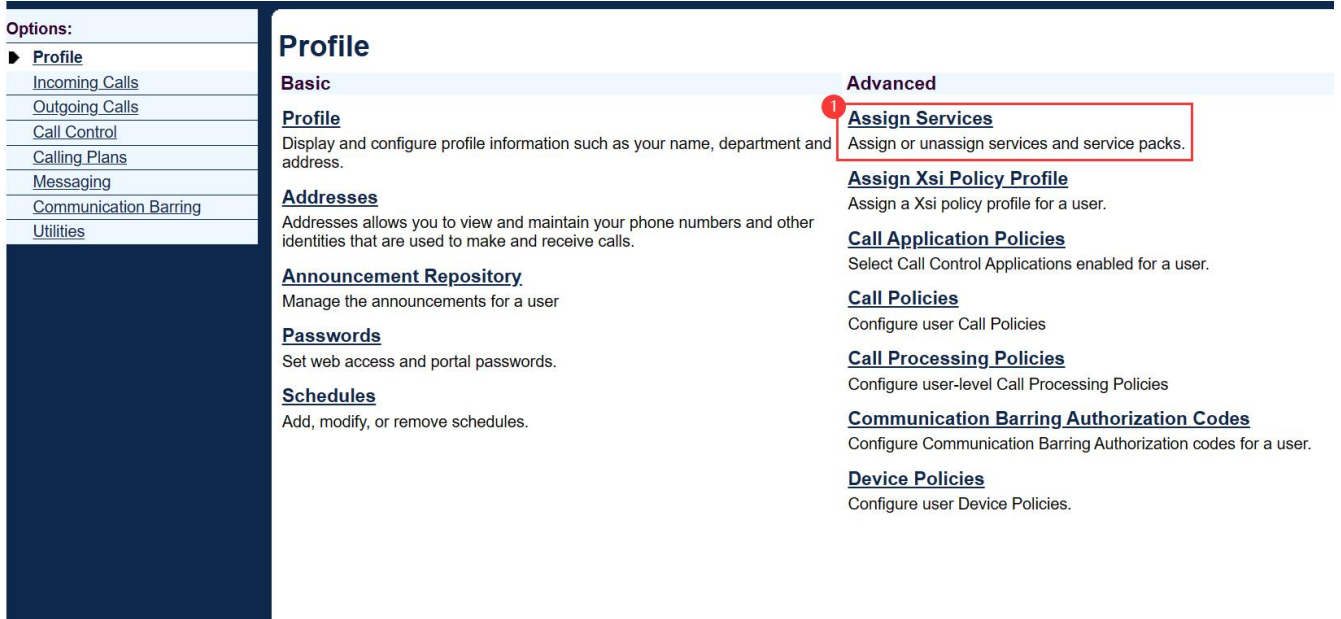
Options:
Profile
Incoming Calls
Outgoing Calls
Call Control
Calling Plans
Messaging
Communication Barring
Utilities

Profile

Basic

Profile
Display and configure profile information such as your name, department and address.

Addresses
Addresses allows you to view and maintain your phone numbers and other identities that are used to make and receive calls.

Announcement Repository
Manage the announcements for a user

Passwords
Set web access and portal passwords.

Schedules
Add, modify, or remove schedules.

Advanced

1

Assign Services
Assign or unassign services and service packs.

Assign Xsi Policy Profile
Assign a Xsi policy profile for a user.

Call Application Policies
Select Call Control Applications enabled for a user.

Call Policies
Configure user Call Policies

Call Processing Policies
Configure user-level Call Processing Policies

Communication Barring Authorization Codes
Configure Communication Barring Authorization codes for a user.

Device Policies
Configure user Device Policies.